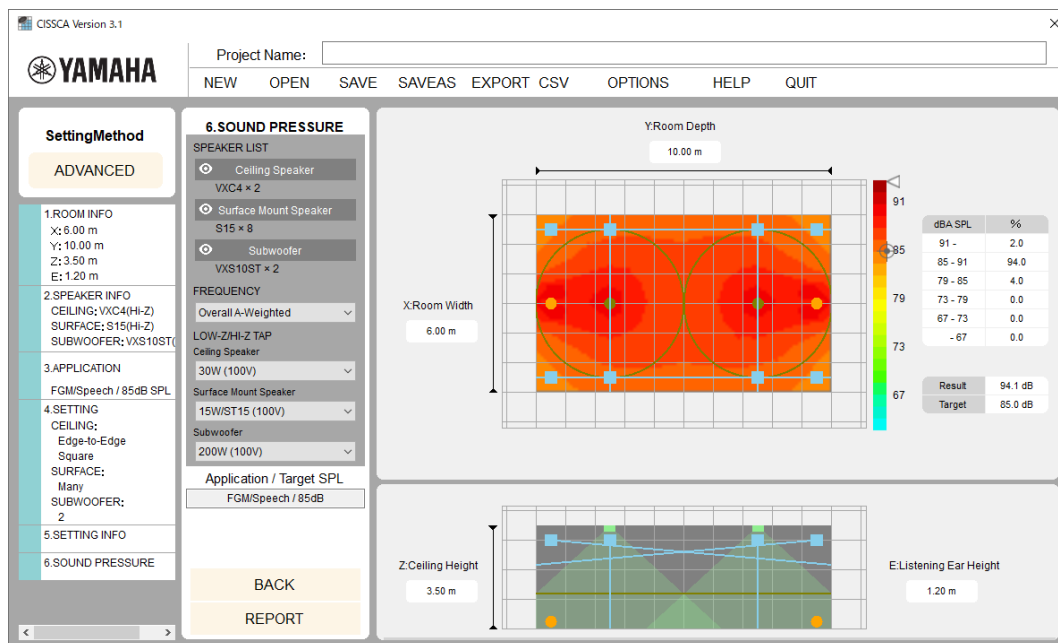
CISSCA Version 3.1
×

YAMAHA

Project Name:

NEW OPEN SAVE SAVEAS EXPORT CSV OPTIONS HELP QUIT

SettingMethod
ADVANCED

1.ROOM INFO
X: 6.00 m
Y: 10.00 m
Z: 3.50 m
E: 1.20 m

2.SPEAKER INFO
CEILING: VXC4(Hi-Z)
SURFACE: S15(Hi-Z)
SUBWOOFER: VXS10ST(

3.APPLICATION
FGM/Speech / 85dB SPL

4.SETTING
CEILING:
Edge-to-Edge
Square
SURFACE:
Many
SUBWOOFER:
2

5.SETTING INFO

6.SOUND PRESSURE

6.SOUND PRESSURE
SPEAKER LIST
Ceiling Speaker
VXC4 × 2
Surface Mount Speaker
S15 × 8
Subwoofer
VXS10ST × 2
FREQUENCY
Overall A-Weighted
LOW-Z/HI-Z TAP
Ceiling Speaker
30W (100V)
Surface Mount Speaker
15W/ST15 (100V)
Subwoofer
200W (100V)

Application / Target SPL
FGM/Speech / 85dB

BACK
REPORT

Y:Room Depth
10.00 m

X:Room Width
6.00 m

91
85
79
73
67

| dBA SPL | % |
|---|---|
| 91 - | 2.0 |
| 85 - 91 | 94.0 |
| 79 - 85 | 4.0 |
| 73 - 79 | 0.0 |
| 67 - 73 | 0.0 |
| - 67 | 0.0 |

| Result | 94.1 dB |
|---|---|
| Target | 85.0 dB |

Z:Ceiling Height
3.50 m

E:Listening Ear Height
1.20 m